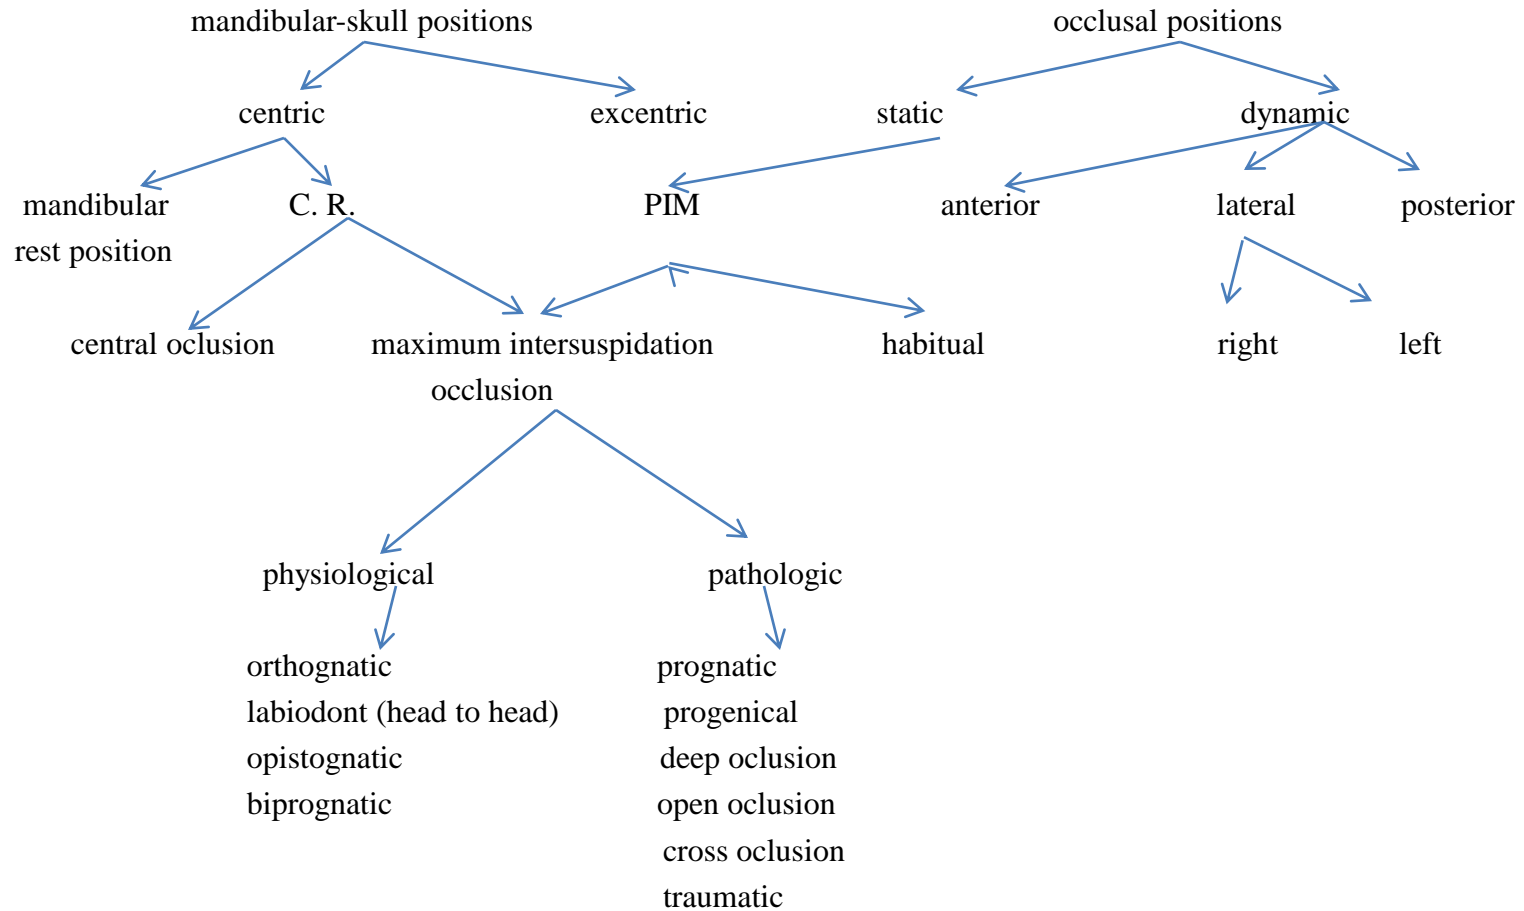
mandibular-skull positions

occlusal positions

centric

excentric

static

dynamic

mandibular rest position

C. R.

PIM

anterior

lateral

posterior

central oclusion

maximum intersuspidation occlusion

habitual

right

left

physiological

pathologic

orthognatic
labiodont (head to head)
opistognatic
biprognatic

prognatic
progenical
deep oclusion
open oclusion
cross oclusion
traumatic